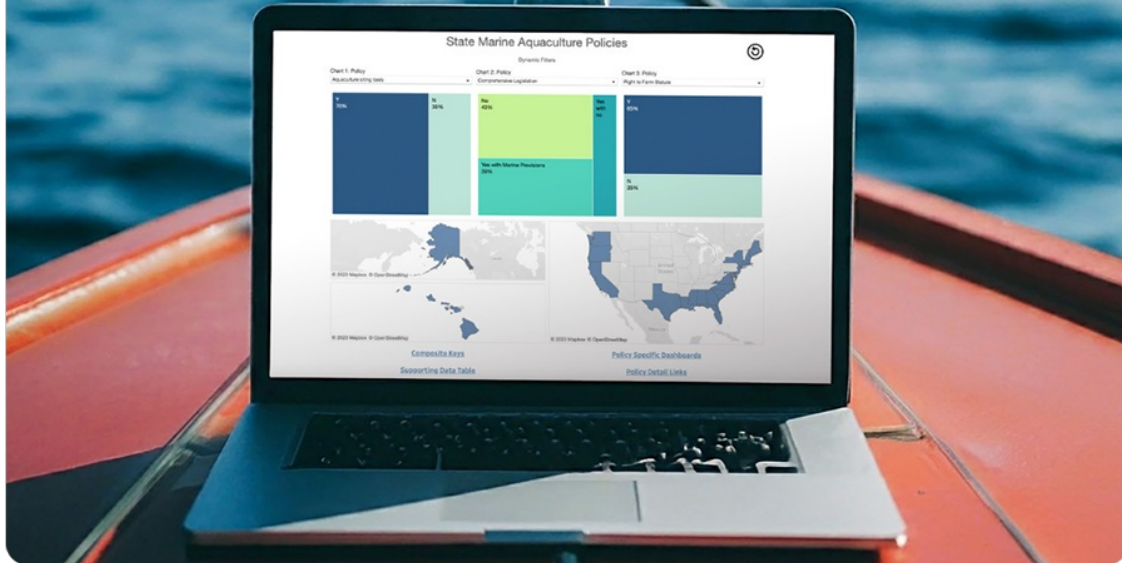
State Marine Aquaculture Policies

Dynamic Filters

Chart 1: Policy
Aquaculture siting tools

Chart 2: Policy
Comprehensive Legislation

Chart 3: Policy
Right to Farm Statute

Y
70%

N
30%

No
42%

Yes with Marine Provisions
39%

Yes with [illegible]

Y
65%

N
35%

© 2023 Mapbox © OpenStreetMap

© 2023 Mapbox © OpenStreetMap

© 2023 Mapbox © OpenStreetMap

Composite Keys

Supporting Data Table

Policy Specific Dashboards

Policy Detail Links